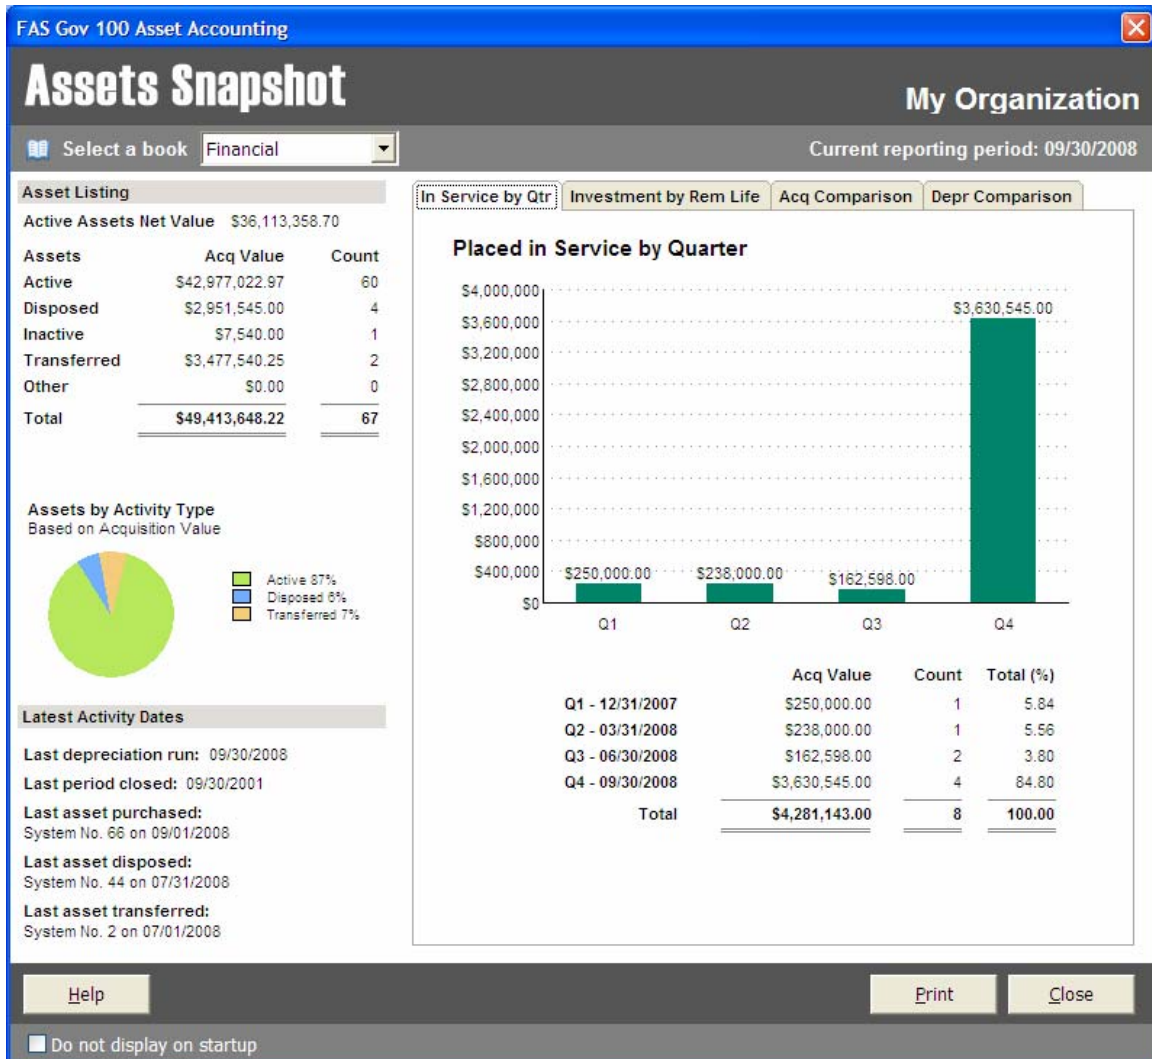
FAS Gov 100 Asset Accounting

Assets Snapshot

My Organization

Select a book Financial

Current reporting period: 09/30/2008

Asset Listing

Active Assets Net Value $36,113,358.70

| Assets | Acq Value | Count |
|---|---|---|
| Active | $42,977,022.97 | 60 |
| Disposed | $2,951,545.00 | 4 |
| Inactive | $7,540.00 | 1 |
| Transferred | $3,477,540.25 | 2 |
| Other | $0.00 | 0 |
| Total | $49,413,648.22 | 67 |

Assets by Activity Type
Based on Acquisition Value

Active 87%
Disposed 6%
Transferred 7%

Latest Activity Dates

Last depreciation run: 09/30/2008

Last period closed: 09/30/2001

Last asset purchased:
System No. 66 on 09/01/2008

Last asset disposed:
System No. 44 on 07/31/2008

Last asset transferred:
System No. 2 on 07/01/2008

In Service by Qtr | Investment by Rem Life | Acq Comparison | Depr Comparison

Placed in Service by Quarter

$4,000,000
$3,600,000
$3,200,000
$2,800,000
$2,400,000
$2,000,000
$1,600,000
$1,200,000
$800,000
$400,000
$0

$250,000.00
$238,000.00
$162,598.00
$3,630,545.00

Q1 Q2 Q3 Q4

| | Acq Value | Count | Total (%) |
|---|---|---|---|
| Q1 - 12/31/2007 | $250,000.00 | 1 | 5.84 |
| Q2 - 03/31/2008 | $238,000.00 | 1 | 5.56 |
| Q3 - 06/30/2008 | $162,598.00 | 2 | 3.80 |
| Q4 - 09/30/2008 | $3,630,545.00 | 4 | 84.80 |
| Total | $4,281,143.00 | 8 | 100.00 |

Help

Print

Close

Do not display on startup